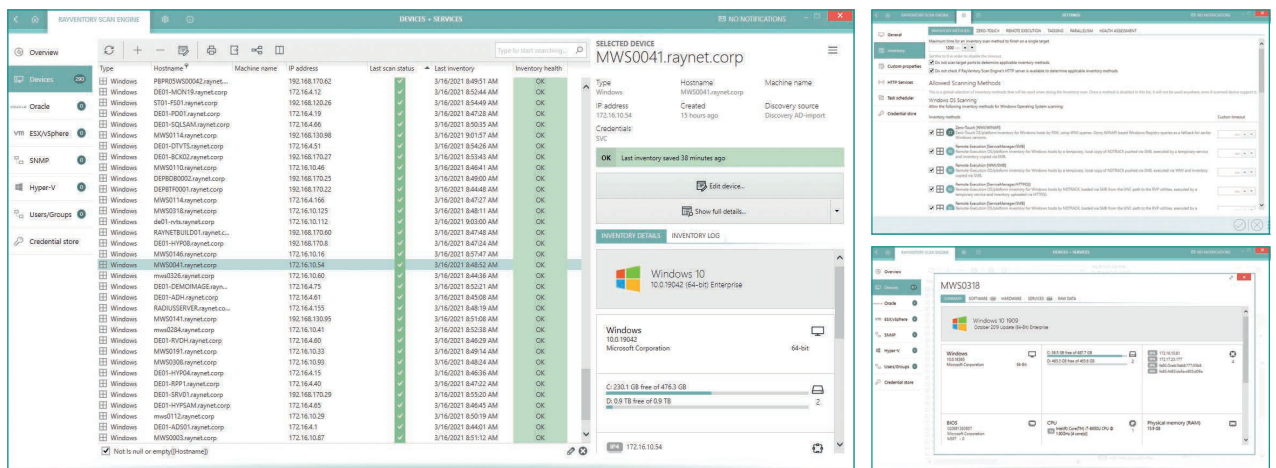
RAYVENTORY SCAN ENGINE

DEVICES • SERVICES

NO NOTIFICATIONS

Overview

Devices 290

Oracle 0

ESX/VSphere 0

SNMP 0

Hyper-V 0

Users/Groups 0

Credential store

Type to start searching...

| Type | Hostname | Machine name | IP address | Last scan status | Last inventory | Inventory health |
|---|---|---|---|---|---|---|
| Windows | PBPRD5WS00042.raynet... | | 192.168.170.62 | ✓ | 3/16/2021 8:49:51 AM | OK |
| Windows | DE01-MON19.raynet.corp | | 172.16.4.12 | ✓ | 3/16/2021 8:52:44 AM | OK |
| Windows | ST01-FS01.raynet.corp | | 192.168.120.26 | ✓ | 3/16/2021 8:54:49 AM | OK |
| Windows | DE01-PD01.raynet.corp | | 172.16.4.19 | ✓ | 3/16/2021 8:47:28 AM | OK |
| Windows | DE01-SQLSAM.raynet.corp | | 172.16.4.66 | ✓ | 3/16/2021 8:50:35 AM | OK |
| Windows | MWS0114.raynet.corp | | 192.168.130.98 | ✓ | 3/16/2021 9:01:57 AM | OK |
| Windows | DE01-DTVTS.raynet.corp | | 172.16.4.51 | ✓ | 3/16/2021 8:54:26 AM | OK |
| Windows | DE01-BCK02.raynet.corp | | 192.168.170.27 | ✓ | 3/16/2021 8:53:43 AM | OK |
| Windows | MWS0110.raynet.corp | | 172.16.10.46 | ✓ | 3/16/2021 8:46:41 AM | OK |
| Windows | DEPBDB0002.raynet.corp | | 192.168.170.25 | ✓ | 3/16/2021 8:49:00 AM | OK |
| Windows | DEPBTF0001.raynet.corp | | 192.168.170.22 | ✓ | 3/16/2021 8:44:48 AM | OK |
| Windows | MWS0114.raynet.corp | | 172.16.4.166 | ✓ | 3/16/2021 8:47:27 AM | OK |
| Windows | MWS0318.raynet.corp | | 172.16.10.125 | ✓ | 3/16/2021 8:48:11 AM | OK |
| Windows | de01-nvtu.raynet.corp | | 172.16.10.112 | ✓ | 3/16/2021 9:03:00 AM | OK |
| Windows | RAYNETBUILD01.raynet.c... | | 192.168.170.60 | ✓ | 3/16/2021 8:47:48 AM | OK |
| Windows | DE01-HYP08.raynet.corp | | 192.168.170.8 | ✓ | 3/16/2021 8:47:24 AM | OK |
| Windows | MWS0146.raynet.corp | | 172.16.10.16 | ✓ | 3/16/2021 8:57:47 AM | OK |
| Windows | MWS0041.raynet.corp | | 172.16.10.54 | ✓ | 3/16/2021 8:48:52 AM | OK |
| Windows | mws0326.raynet.corp | | 172.16.10.60 | ✓ | 3/16/2021 8:44:36 AM | OK |
| Windows | DE01-DEMOIMAGE.rayn... | | 172.16.4.75 | ✓ | 3/16/2021 8:52:21 AM | OK |
| Windows | DE01-ADH.raynet.corp | | 172.16.4.61 | ✓ | 3/16/2021 8:45:08 AM | OK |
| Windows | RADIUSSERVER.raynet.co... | | 172.16.4.155 | ✓ | 3/16/2021 8:48:19 AM | OK |
| Windows | MWS0141.raynet.corp | | 192.168.130.95 | ✓ | 3/16/2021 8:51:08 AM | OK |
| Windows | mws0284.raynet.corp | | 172.16.10.41 | ✓ | 3/16/2021 8:52:38 AM | OK |
| Windows | DE01-RVDH.raynet.corp | | 172.16.4.60 | ✓ | 3/16/2021 8:46:29 AM | OK |
| Windows | MWS0191.raynet.corp | | 172.16.10.33 | ✓ | 3/16/2021 8:49:14 AM | OK |
| Windows | MWS0306.raynet.corp | | 172.16.10.93 | ✓ | 3/16/2021 8:48:24 AM | OK |
| Windows | DE01-HYP04.raynet.corp | | 172.16.4.15 | ✓ | 3/16/2021 8:46:36 AM | OK |
| Windows | DE01-RPP1.raynet.corp | | 172.16.4.40 | ✓ | 3/16/2021 8:47:22 AM | OK |
| Windows | DE01-SRV01.raynet.corp | | 192.168.170.29 | ✓ | 3/16/2021 8:55:20 AM | OK |
| Windows | DE01-HYPSAM.raynet.corp | | 172.16.4.65 | ✓ | 3/16/2021 8:46:45 AM | OK |
| Windows | mws0112.raynet.corp | | 172.16.10.29 | ✓ | 3/16/2021 8:50:19 AM | OK |
| Windows | DE01-ADS01.raynet.corp | | 172.16.4.1 | ✓ | 3/16/2021 8:44:01 AM | OK |
| Windows | MWS0003.raynet.corp | | 172.16.10.87 | ✓ | 3/16/2021 8:51:02 AM | OK |

Not Is null or empty([Hostname])

SELECTED DEVICE
MWS0041.raynet.corp

Type
Windows
Hostname
MWS0041.raynet.corp
Machine name
IP address
172.16.10.54
Created
15 hours ago
Discovery source
Discovery AD-import
Credentials
SVC

OK Last inventory saved 38 minutes ago

Edit device...
Show full details...

INVENTORY DETAILS INVENTORY LOG

Windows 10
10.0.19042 (64-bit) Enterprise

Windows
10.0.19042
Microsoft Corporation
64-bit

C: 230.1 GB free of 476.3 GB
D: 0.9 TB free of 0.9 TB
2

172.16.10.54

RAYVENTORY SCAN ENGINE
SETTINGS
NO NOTIFICATIONS
General
Inventory
Custom properties
HTTP Services
Task scheduler
Credential store
ADVANCED METHODS ZERO-TOUCH REMOTE EXECUTION TAGGING PARALLELISM HEALTH ASSESSMENT
Allowed Scanning Methods
Windows OS Scanning
Zero-Touch (WMI/WinRM)
Remote Execution (ServiceManager/SMB)
Remote Execution (WMI/SMB)
Remote Execution (ServiceManager/HTTPRS)
Remote Execution (ServiceManager/SMB)

RAYVENTORY SCAN ENGINE
DEVICES • SERVICES
Overview
Devices
Oracle
ESX/vSphere
SNMP
Hyper-V
Users/Groups
Credential store
MWS0318
SUMMARY SOFTWARE HARDWARE SERVICES RAW DATA
Windows 10 1909
October 2019 Update (64-Bit) Enterprise
Windows
Microsoft Corporation
64-Bit
C: 59.8 GB free of 487.7 GB
D: 465.5 GB free of 465.8 GB
172.16.10.61
BIOS
CPU
Physical memory (RAM)
15.9 GB